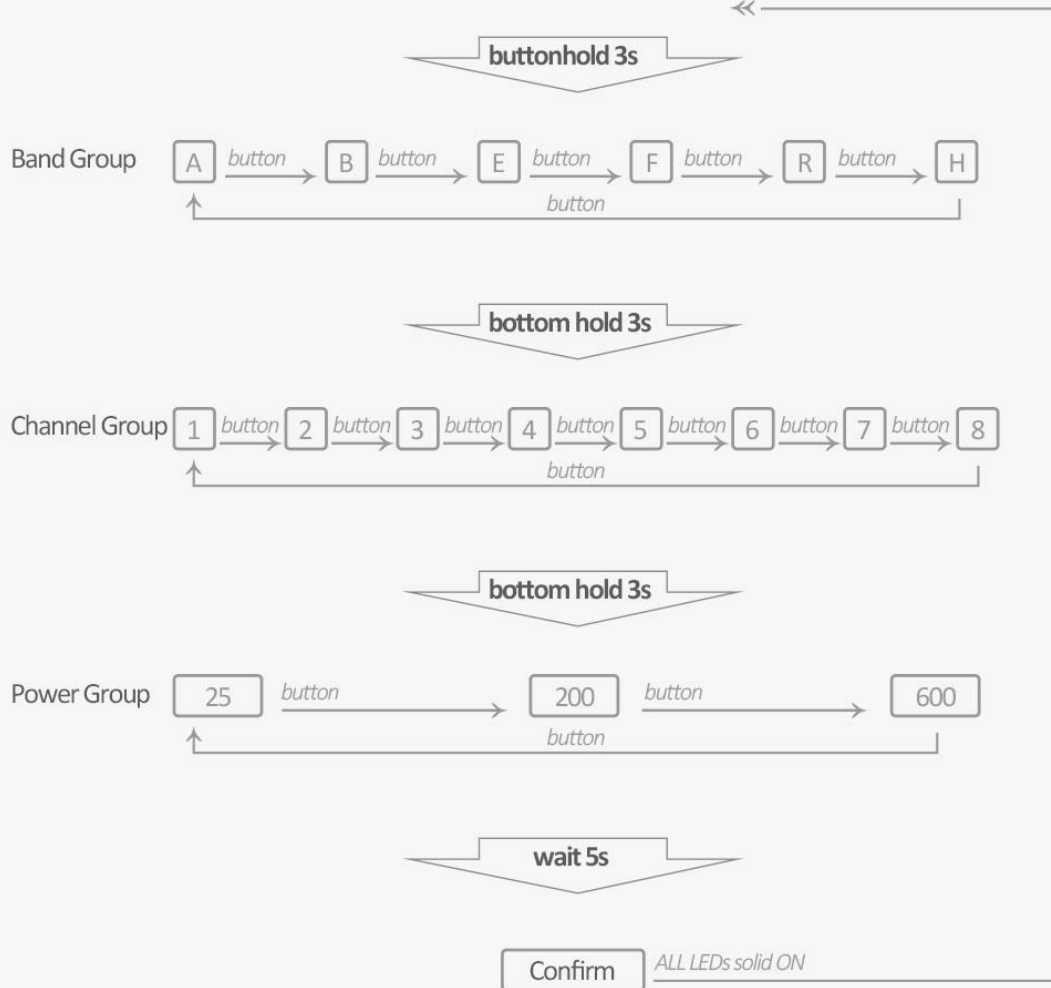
buttonhold 3s

Band Group A button B button E button F button R button H
button

bottom hold 3s

Channel Group 1 button 2 button 3 button 4 button 5 button 6 button 7 button 8
button

bottom hold 3s

Power Group 25 button 200 button 600
button

wait 5s

Confirm ALL LEDs solid ON